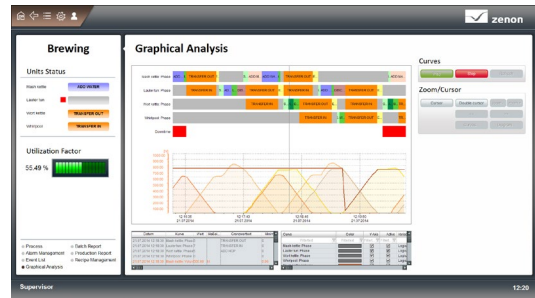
zenon

Brewing

Units Status

Mash kettle

Lauter tun

Wort kettle

Whirlpool

Utilization Factor

55.49 %

Process
Alarm Management
Event List
Graphical Analysis

Batch Report
Production Report
Recipe Management

Graphical Analysis

Curves

Zoom/Cursor

Supervisor

12:20